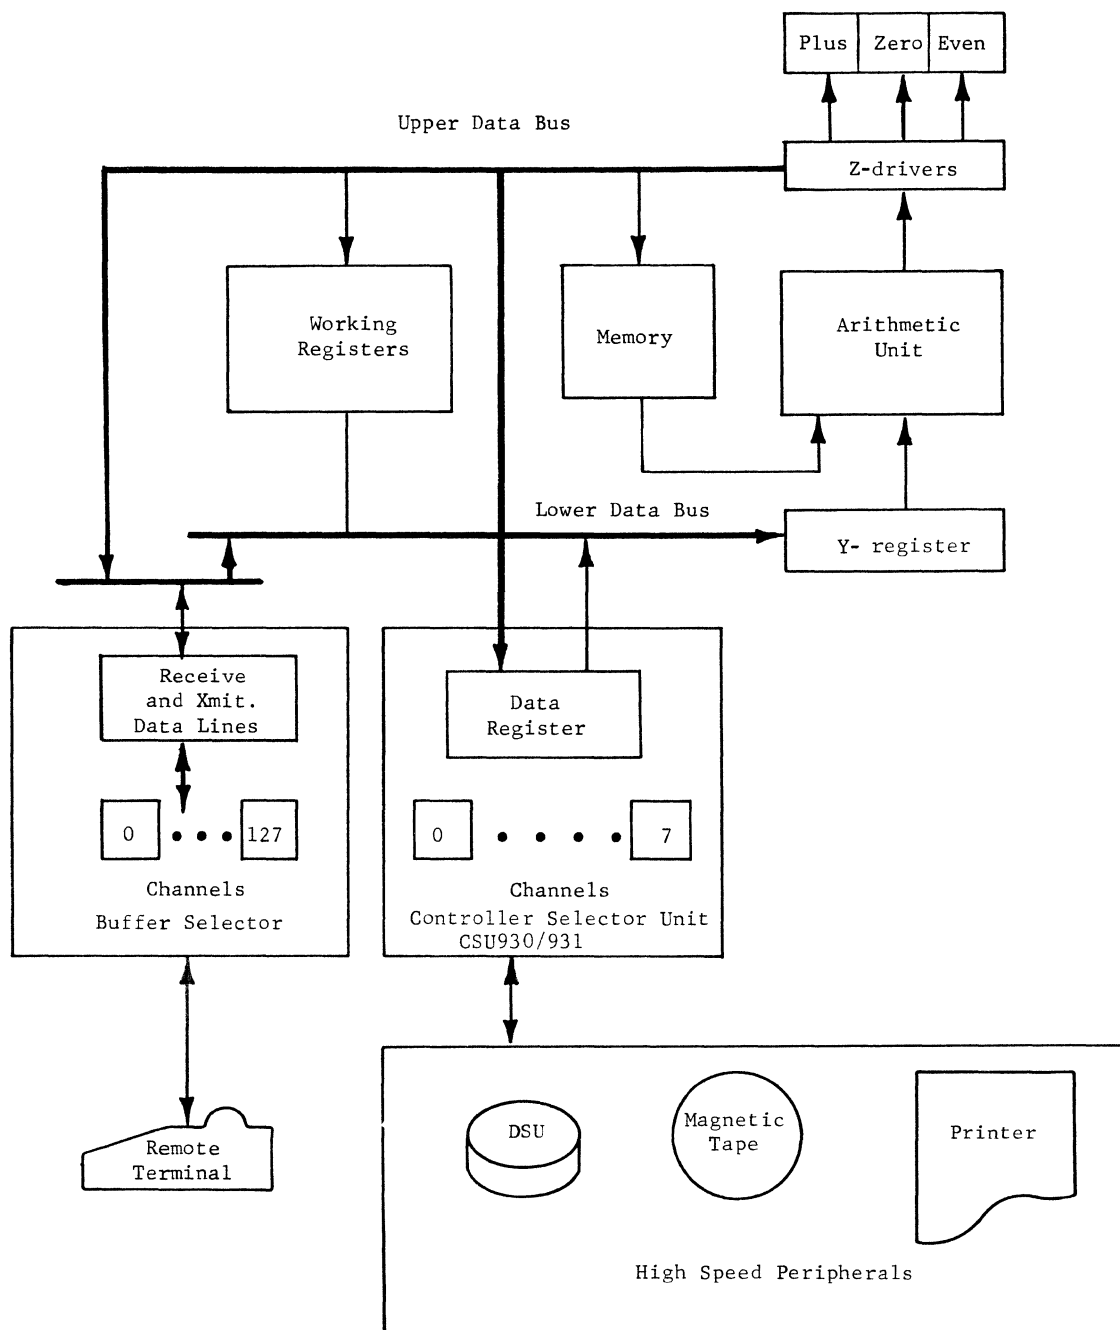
Plus Zero Even

Upper Data Bus

Z-drivers

Working Registers

Memory

Arithmetic Unit

Lower Data Bus

Y- register

Receive and Xmit. Data Lines

0 • • • 127

Channels

Buffer Selector

Data Register

0 • • • • 7

Channels

Controller Selector Unit CSU930/931

Remote Terminal

DSU

Magnetic Tape

Printer

High Speed Peripherals